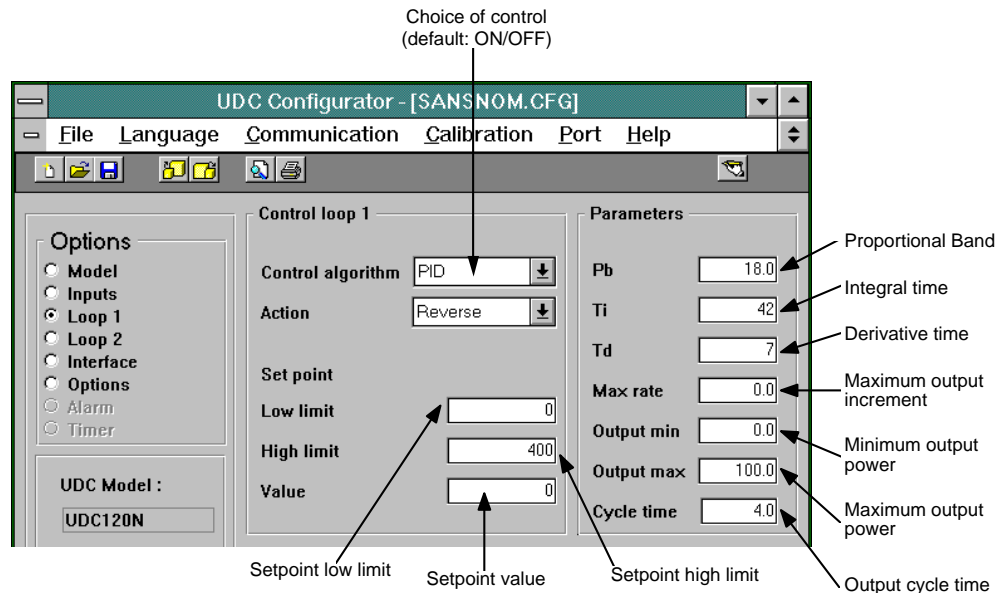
Choice of control
(default: ON/OFF)

UDC Configurator - [SANSNOM.CFG]

File Language Communication Calibration Port Help

Options
Model
Inputs
Loop 1
Loop 2
Interface
Options
Alarm
Timer

UDC Model :
UDC120N

Control loop 1
Control algorithm PID
Action Reverse
Set point
Low limit 0
High limit 400
Value 0

Parameters
Pb 18.0
Ti 42
Td 7
Max rate 0.0
Output min 0.0
Output max 100.0
Cycle time 4.0

Proportional Band
Integral time
Derivative time
Maximum output increment
Minimum output power
Maximum output power
Output cycle time

Setpoint low limit
Setpoint value
Setpoint high limit